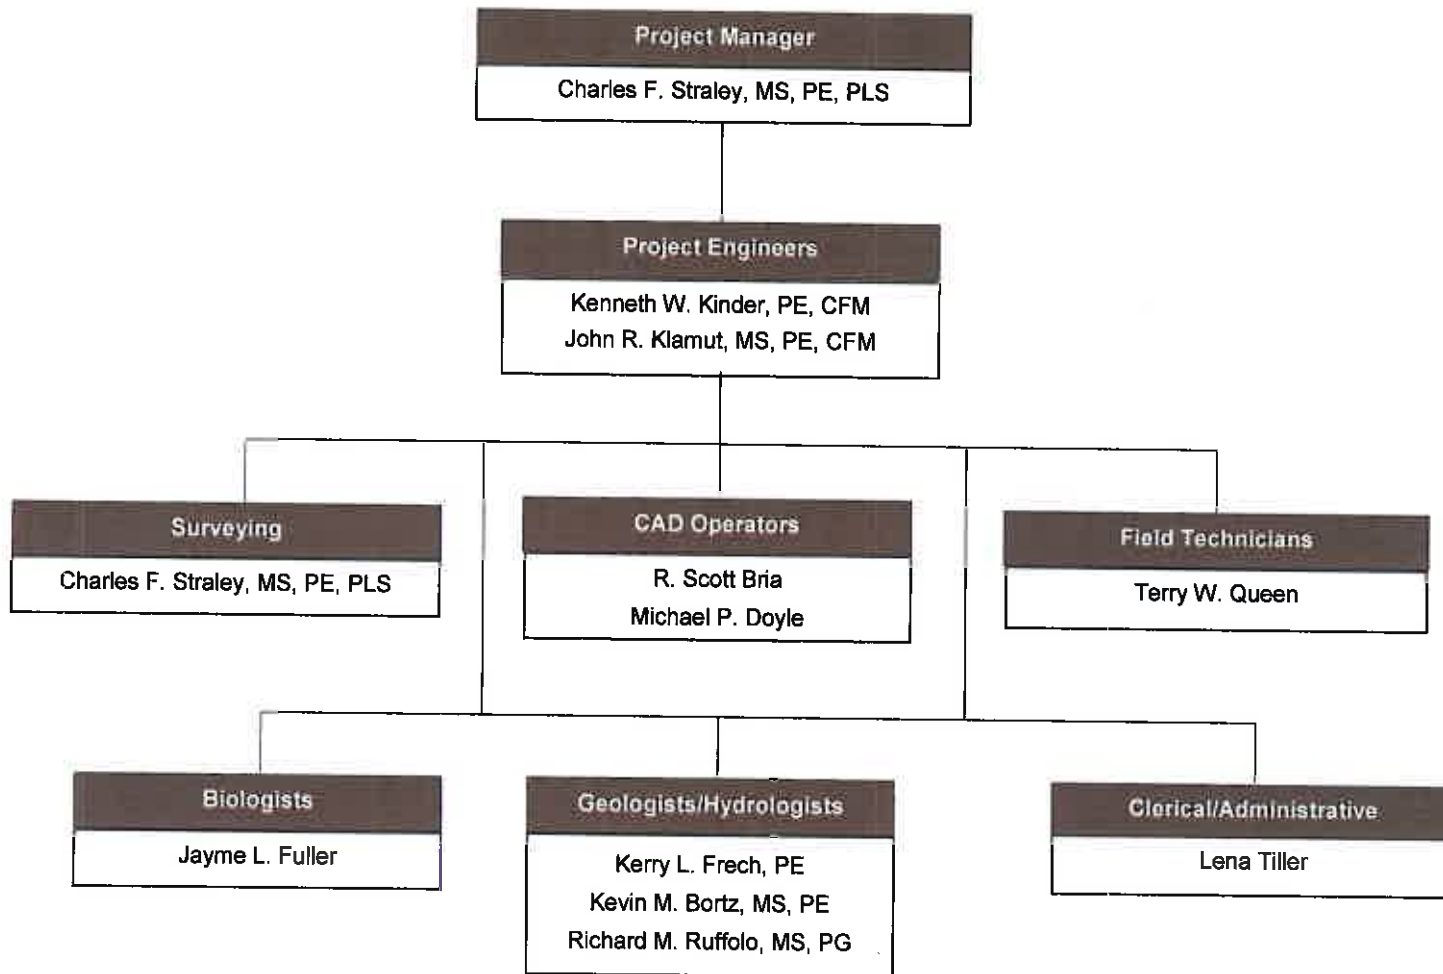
Project Manager

Charles F. Straley, MS, PE, PLS

Project Engineers

Kenneth W. Kinder, PE, CFM
John R. Klamut, MS, PE, CFM

Surveying

Charles F. Straley, MS, PE, PLS

CAD Operators

R. Scott Bria
Michael P. Doyle

Field Technicians

Terry W. Queen

Biologists

Jayme L. Fuller

Geologists/Hydrologists

Kerry L. Frech, PE
Kevin M. Bortz, MS, PE
Richard M. Ruffolo, MS, PG

Clerical/Administrative

Lena Tiller